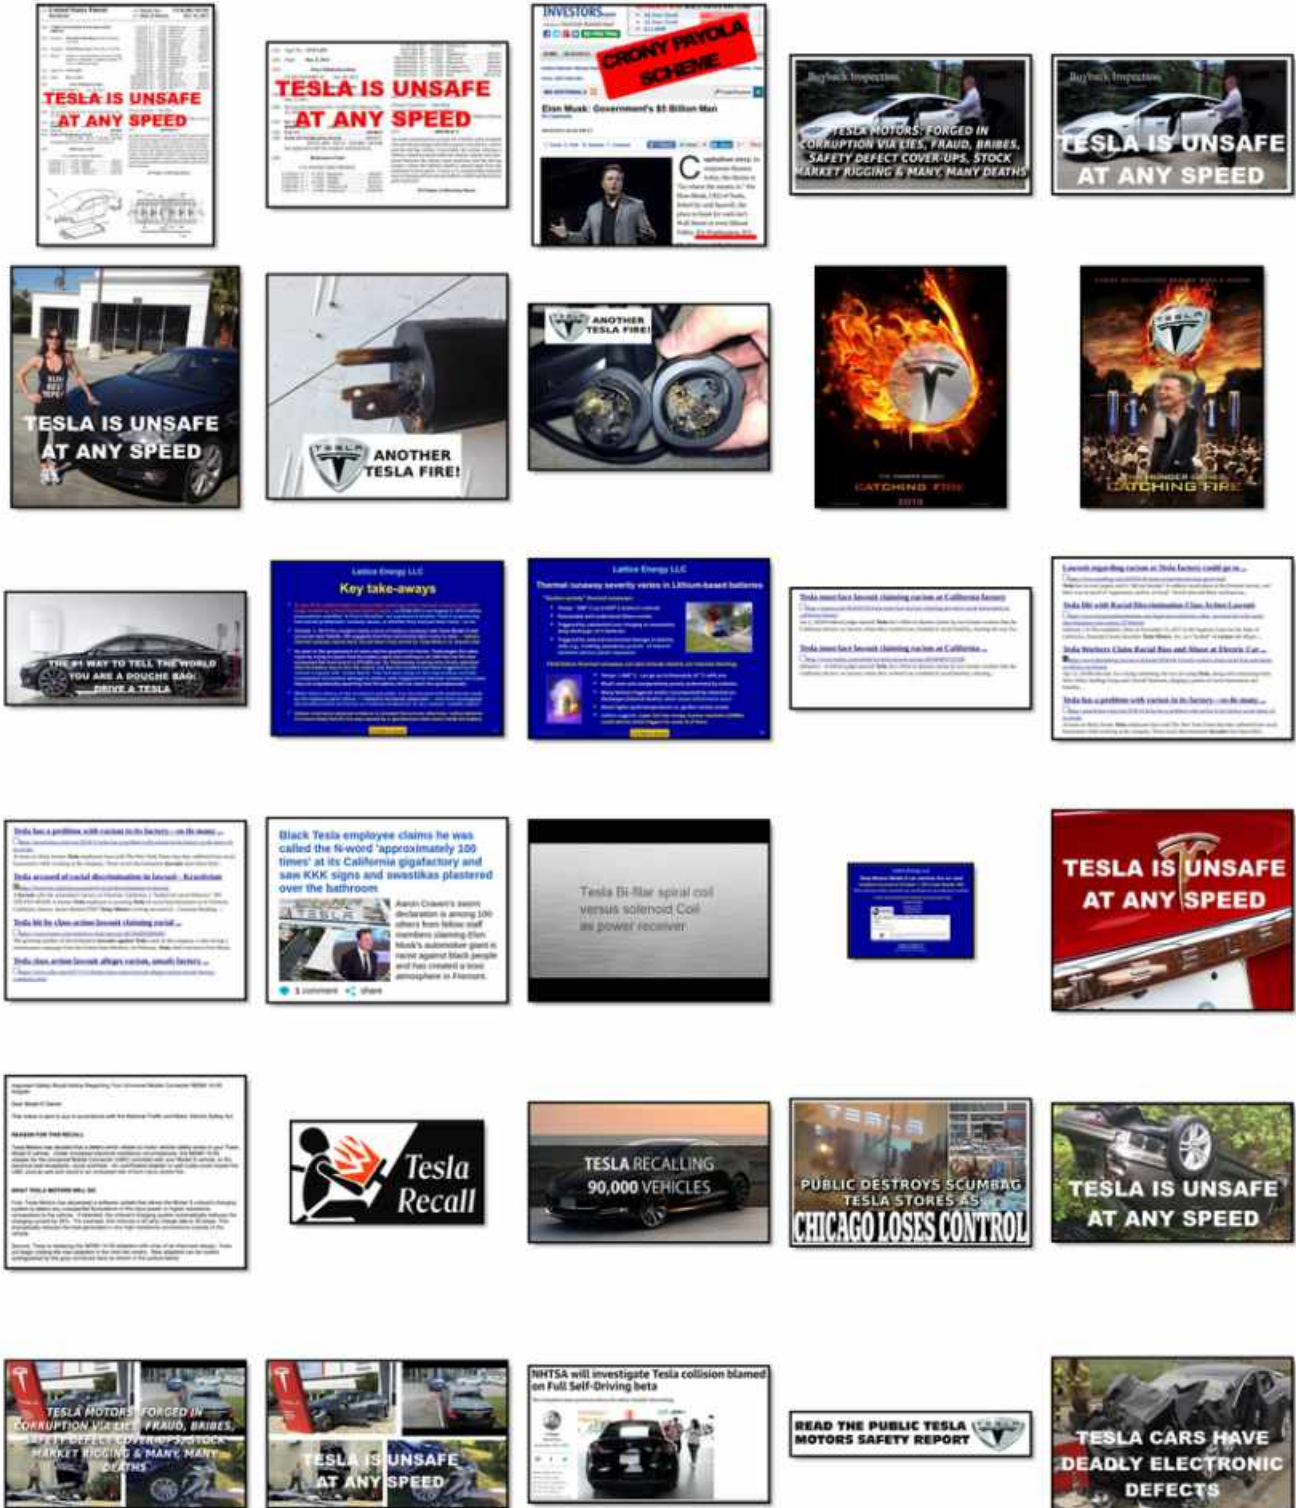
TESLA IS UNSAFE AT ANY SPEED

TESLA IS UNSAFE AT ANY SPEED

INVESTORS
CRONY PAYOLA SCHEME
Elon Musk: Government's $5 Billion Man

TESLA MOTORS: FORGED IN CORRUPTION VIA LIES, FRAUD, BRIBES, SAFETY DEFECT COVER-UPS, STOCK MARKET RIGGING & MANY, MANY DEATHS

TESLA IS UNSAFE AT ANY SPEED

TESLA IS UNSAFE AT ANY SPEED

ANOTHER TESLA FIRE!

ANOTHER TESLA FIRE!

CATCHING FIRE

CATCHING FIRE

THE #1 WAY TO TELL THE WORLD YOU ARE A DOUCHE BAG: DRIVE A TESLA

Lattice Energy LLC
Key take-aways

Lattice Energy LLC
Thermal runaway severity varies in Lithium-based batteries

Black Tesla employee claims he was called the N-word 'approximately 100 times' at its California gigafactory and saw KKK signs and swastikas plastered over the bathroom
1 comment share

Tesla Bi-filar spiral coil versus solenoid Coil as power receiver

TESLA IS UNSAFE AT ANY SPEED

Tesla Recall

TESLA RECALLING 90,000 VEHICLES

PUBLIC DESTROYS SCUMBAG TESLA STORES AS CHICAGO LOSES CONTROL

TESLA IS UNSAFE AT ANY SPEED

TESLA MOTORS: FORGED IN CORRUPTION VIA LIES, FRAUD, BRIBES, SAFETY DEFECT COVER-UPS, STOCK MARKET RIGGING & MANY, MANY DEATHS

TESLA IS UNSAFE AT ANY SPEED

NHTSA will investigate Tesla collision blamed on Full Self-Driving beta

READ THE PUBLIC TESLA MOTORS SAFETY REPORT

TESLA CARS HAVE DEADLY ELECTRONIC DEFECTS